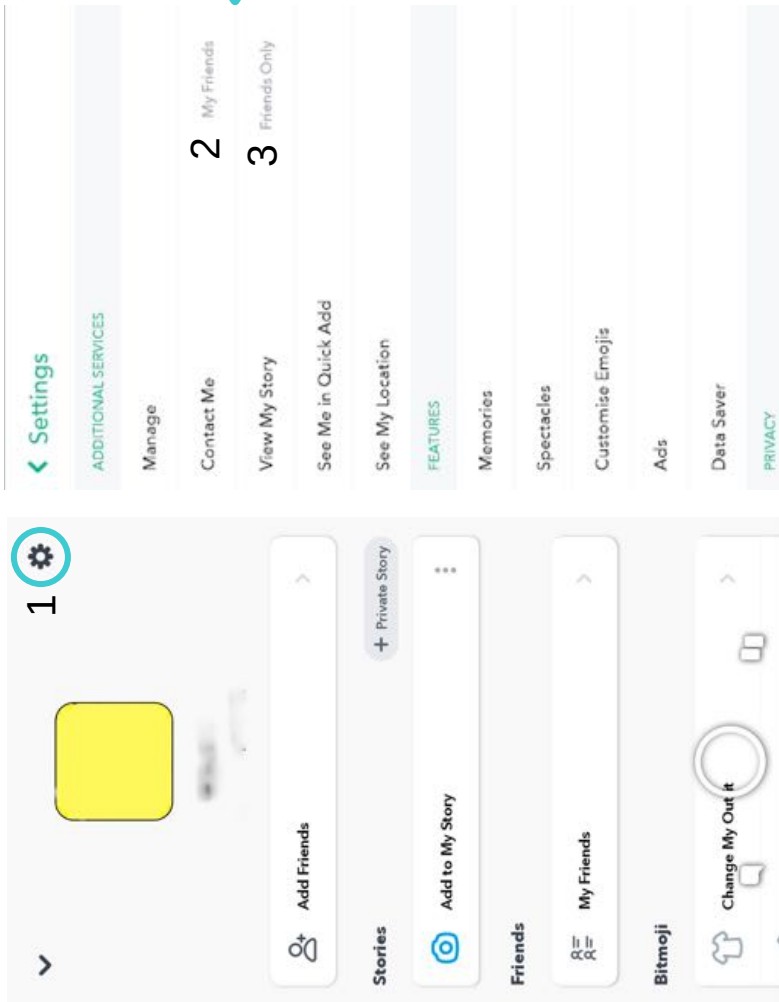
1

Add Friends

Stories

+ Private Story

Add to My Story

Friends

My Friends

Bitmoji

Change My Outfit

< Settings

ADDITIONAL SERVICES

Manage

Contact Me 2 My Friends

View My Story 3 Friends Only

See Me in Quick Add

See My Location

FEATURES

Memories

Spectacles

Customise Emojis

Ads

Data Saver

PRIVACY